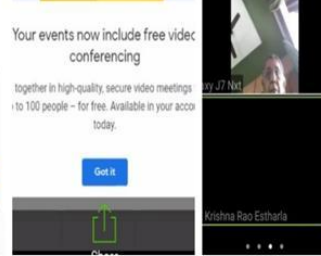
Your events now include free video conferencing

together in high-quality, secure video meetings to 100 people – for free. Available in your acco today.

Got it

Share

xy J7 Nxt

Krishna Rao Estharla